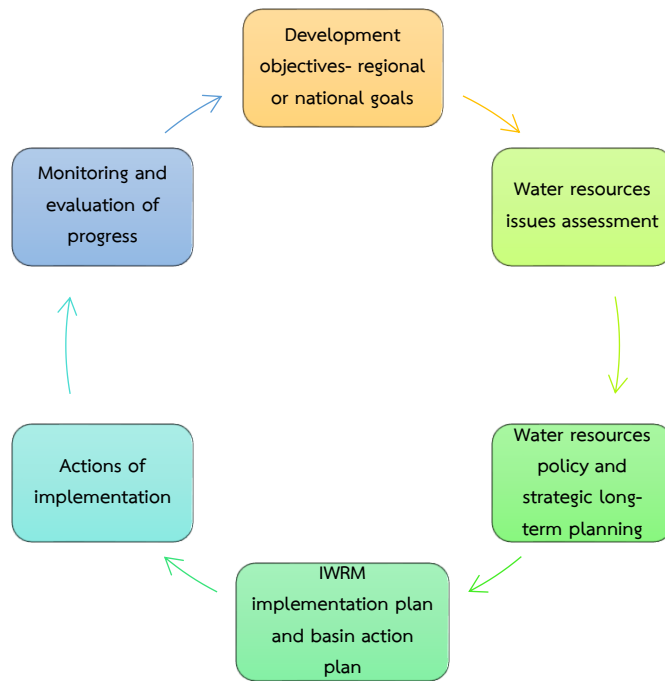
Development objectives- regional or national goals

Water resources issues assessment

Water resources policy and strategic long-term planning

IWRM implementation plan and basin action plan

Actions of implementation

Monitoring and evaluation of progress